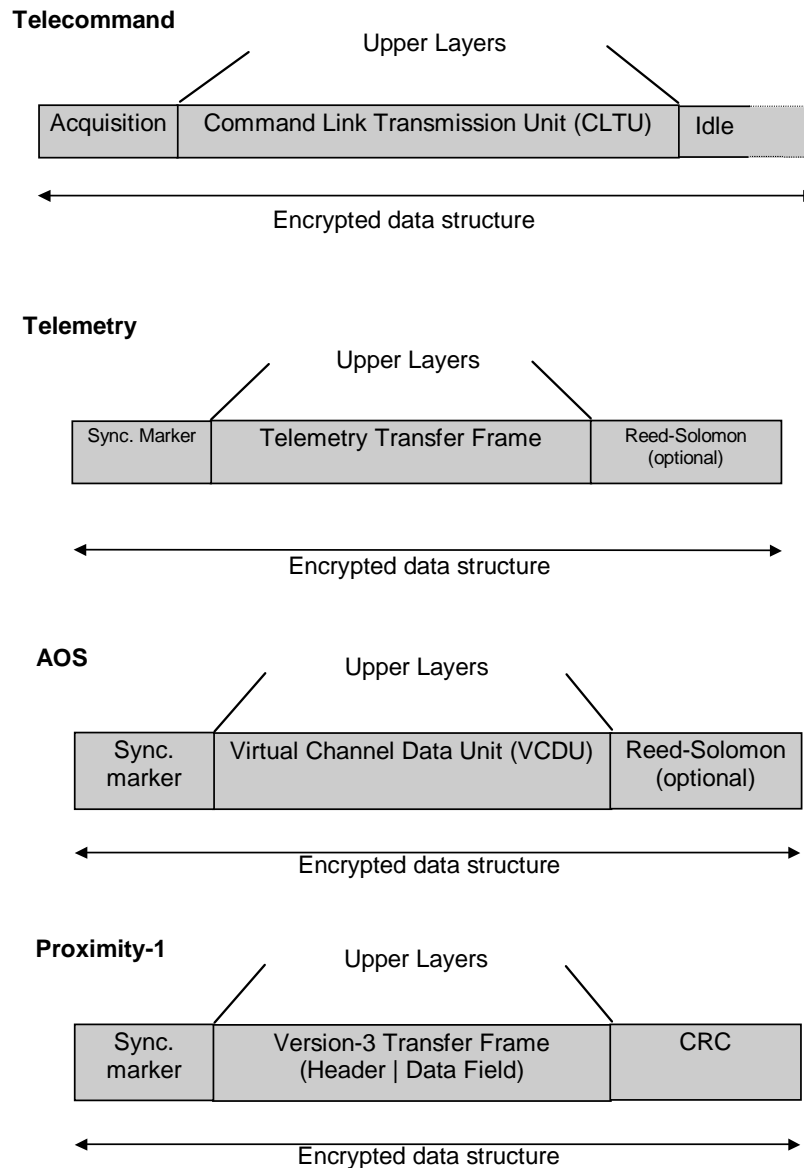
**Telecommand**

Upper Layers

| Acquisition | Command Link Transmission Unit (CLTU) | Idle |
|---|---|---|

Encrypted data structure

**Telemetry**

Upper Layers

| Sync. Marker | Telemetry Transfer Frame | Reed-Solomon (optional) |
|---|---|---|

Encrypted data structure

**AOS**

Upper Layers

| Sync. marker | Virtual Channel Data Unit (VCDU) | Reed-Solomon (optional) |
|---|---|---|

Encrypted data structure

**Proximity-1**

Upper Layers

| Sync. marker | Version-3 Transfer Frame (Header \| Data Field) | CRC |
|---|---|---|

Encrypted data structure